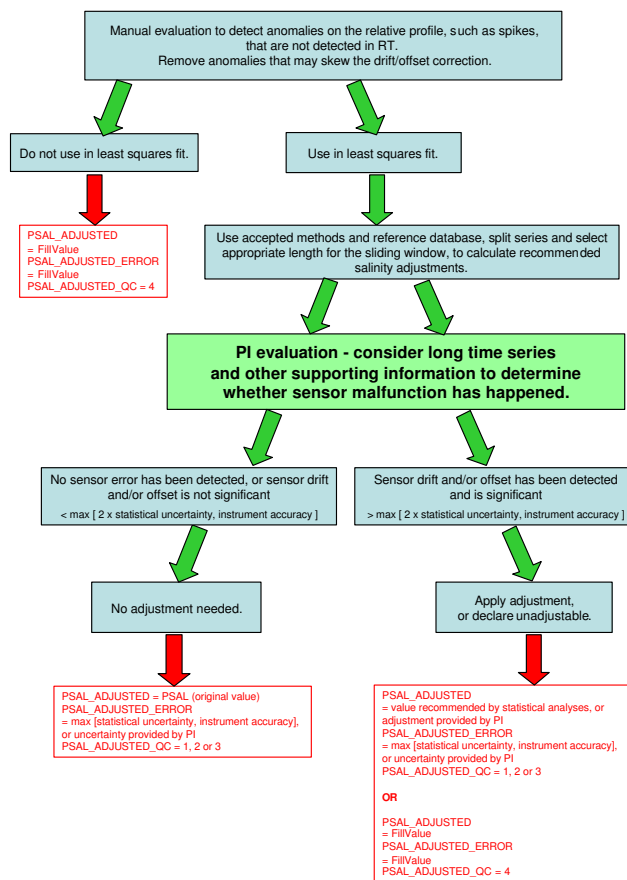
Manual evaluation to detect anomalies on the relative profile, such as spikes, that are not detected in RT.
Remove anomalies that may skew the drift/offset correction.

Do not use in least squares fit.

Use in least squares fit.

PSAL_ADJUSTED
= FillValue
PSAL_ADJUSTED_ERROR
= FillValue
PSAL_ADJUSTED_QC = 4

Use accepted methods and reference database, split series and select appropriate length for the sliding window, to calculate recommended salinity adjustments.

PI evaluation - consider long time series and other supporting information to determine whether sensor malfunction has happened.

No sensor error has been detected, or sensor drift and/or offset is not significant
< max [ 2 x statistical uncertainty, instrument accuracy ]

Sensor drift and/or offset has been detected and is significant
> max [ 2 x statistical uncertainty, instrument accuracy ]

No adjustment needed.

Apply adjustment, or declare unadjustable.

PSAL_ADJUSTED = PSAL (original value)
PSAL_ADJUSTED_ERROR
= max [statistical uncertainty, instrument accuracy], or uncertainty provided by PI
PSAL_ADJUSTED_QC = 1, 2 or 3

PSAL_ADJUSTED
= value recommended by statistical analyses, or adjustment provided by PI
PSAL_ADJUSTED_ERROR
= max [statistical uncertainty, instrument accuracy], or uncertainty provided by PI
PSAL_ADJUSTED_QC = 1, 2 or 3

OR

PSAL_ADJUSTED
= FillValue
PSAL_ADJUSTED_ERROR
= FillValue
PSAL_ADJUSTED_QC = 4